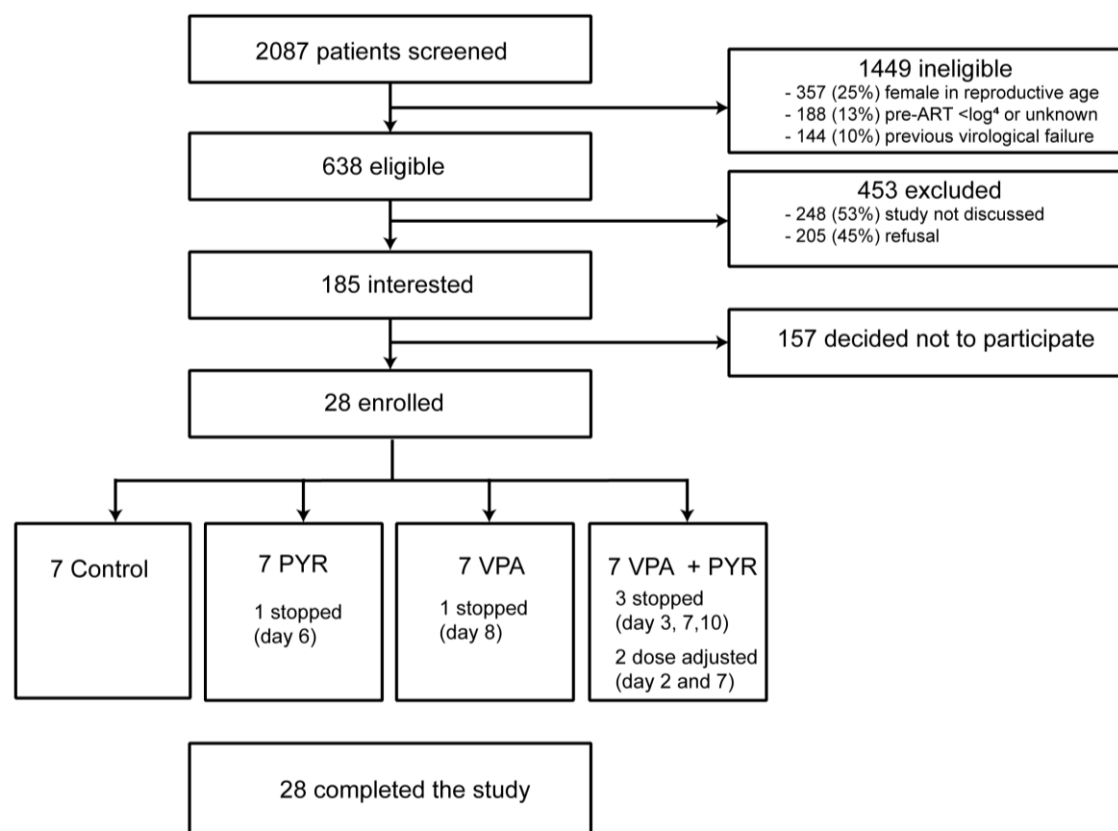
2087 patients screened

1449 ineligible
- 357 (25%) female in reproductive age
- 188 (13%) pre-ART <log$^4$ or unknown
- 144 (10%) previous virological failure

638 eligible

453 excluded
- 248 (53%) study not discussed
- 205 (45%) refusal

185 interested

157 decided not to participate

28 enrolled

7 Control

7 PYR
1 stopped (day 6)

7 VPA
1 stopped (day 8)

7 VPA + PYR
3 stopped (day 3, 7,10)
2 dose adjusted (day 2 and 7)

28 completed the study